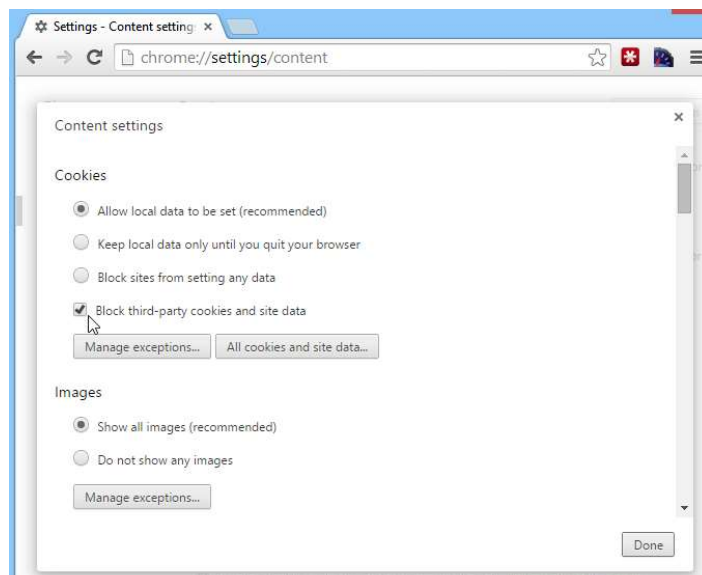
Settings - Content setting ×

chrome://settings/content

Content settings ×

Cookies

Allow local data to be set (recommended)

Keep local data only until you quit your browser

Block sites from setting any data

Block third-party cookies and site data

Manage exceptions... All cookies and site data...

Images

Show all images (recommended)

Do not show any images

Manage exceptions...

Done